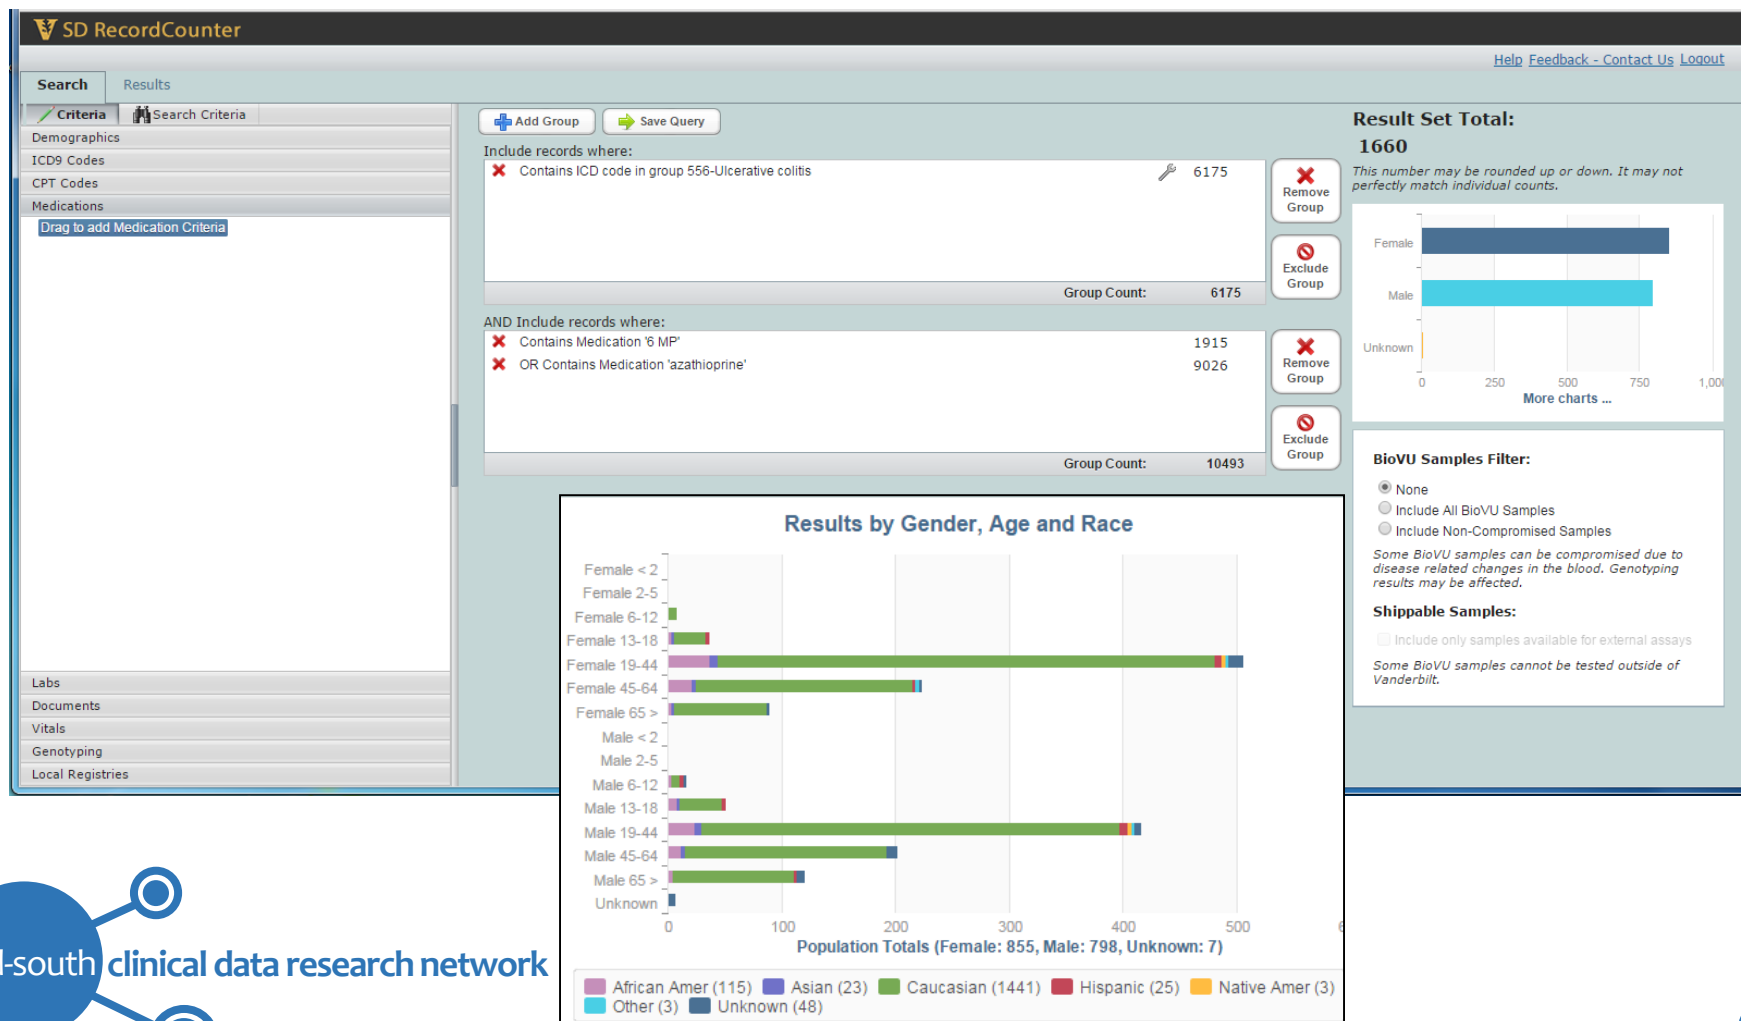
SD RecordCounter

Help Feedback - Contact Us Logout

Search Results

Criteria Search Criteria

Demographics
ICD9 Codes
CPT Codes
Medications
Drag to add Medication Criteria

Labs
Documents
Vitals
Genotyping
Local Registries

Add Group Save Query

Include records where:

Contains ICD code in group 556-Ulcerative colitis 6175

Group Count: 6175

Remove Group

Exclude Group

AND Include records where:

Contains Medication '6 MP' 1915
OR Contains Medication 'azathioprine' 9026

Group Count: 10493

Remove Group

Exclude Group

Result Set Total:
1660

This number may be rounded up or down. It may not perfectly match individual counts.

Female
Male
Unknown
0 250 500 750 1,00

More charts ...

BioVU Samples Filter:

None
Include All BioVU Samples
Include Non-Compromised Samples

Some BioVU samples can be compromised due to disease related changes in the blood. Genotyping results may be affected.

Shippable Samples:

Include only samples available for external assays

Some BioVU samples cannot be tested outside of Vanderbilt.

Results by Gender, Age and Race

Female < 2
Female 2-5
Female 6-12
Female 13-18
Female 19-44
Female 45-64
Female 65 >
Male < 2
Male 2-5
Male 6-12
Male 13-18
Male 19-44
Male 45-64
Male 65 >
Unknown

0 100 200 300 400 500

Population Totals (Female: 855, Male: 798, Unknown: 7)

African Amer (115) Asian (23) Caucasian (1441) Hispanic (25) Native Amer (3) Other (3) Unknown (48)

-south clinical data research network